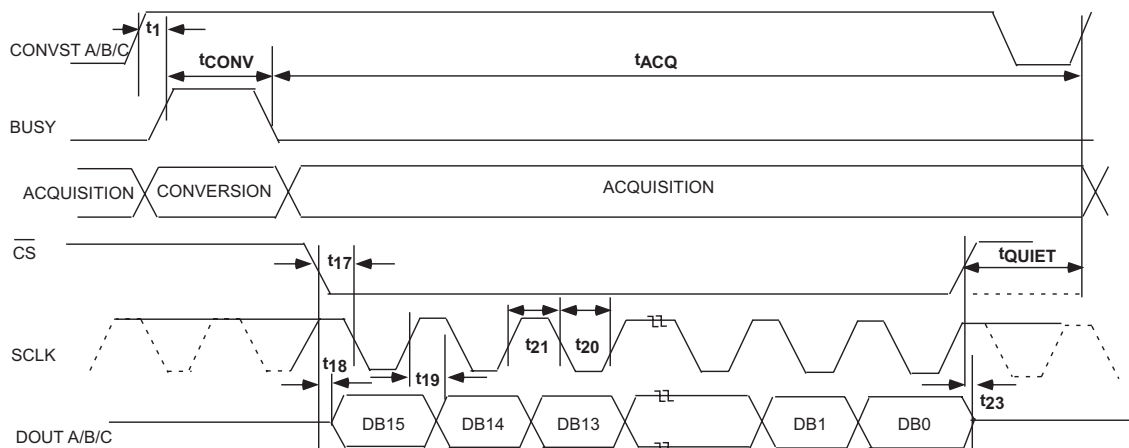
$t_1$

CONVST A/B/C

$t_{CONV}$

$t_{ACQ}$

BUSY

ACQUISITION

CONVERSION

ACQUISITION

$\overline{CS}$

$t_{17}$

$t_{QUIET}$

$t_{21}$

$t_{20}$

SCLK

$t_{18}$

$t_{19}$

$t_{23}$

DB15

DB14

DB13

DB1

DB0

DOUT A/B/C